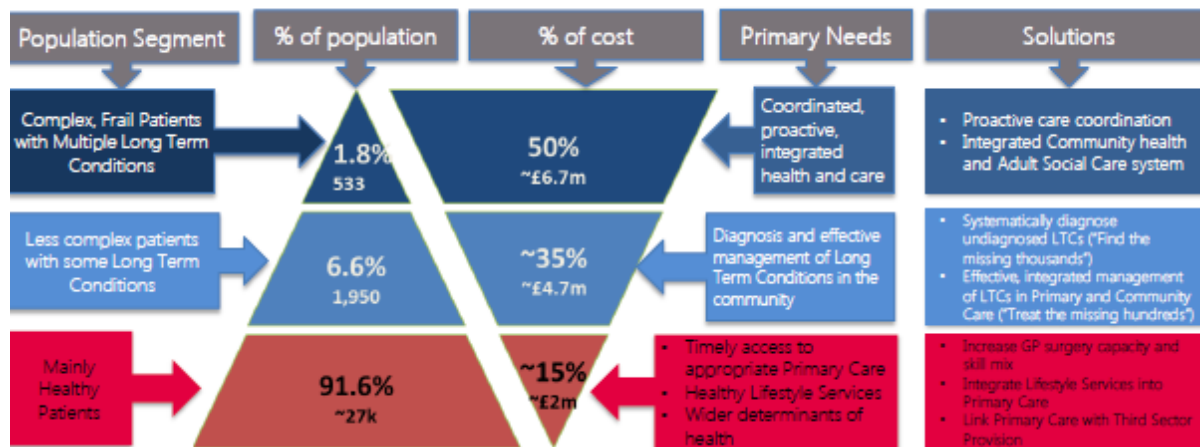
Population Segment

% of population

% of cost

Primary Needs

Solutions

Complex, Frail Patients with Multiple Long Term Conditions

1.8%
533

50%
~£6.7m

Coordinated, proactive, integrated health and care

- Proactive care coordination
- Integrated Community health and Adult Social Care system

Less complex patients with some Long Term Conditions

6.6%
1,950

~35%
~£4.7m

Diagnosis and effective management of Long Term Conditions in the community

- Systematically diagnose undiagnosed LTCs ("Find the missing thousands")
- Effective, integrated management of LTCs in Primary and Community Care ("Treat the missing hundreds")

Mainly Healthy Patients

91.6%
~27k

~15%
~£2m

- Timely access to appropriate Primary Care
- Healthy Lifestyle Services
- Wider determinants of health

- Increase GP surgery capacity and skill mix
- Integrate Lifestyle Services into Primary Care
- Link Primary Care with Third Sector Provision